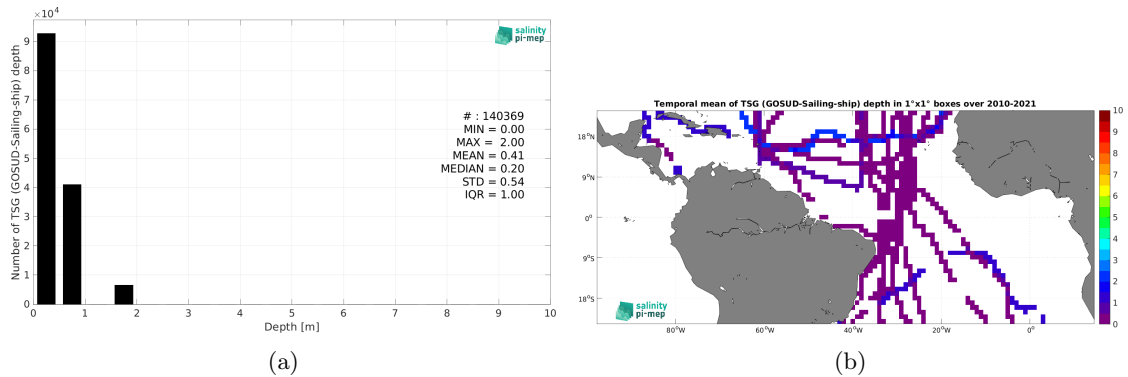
$\times 10^4$

salinity pi-mep

Number of TSG (GOSUD-Sailing-ship) depth

9
8
7
6
5
4
3
2
1
0

# : 140369
MIN = 0.00
MAX = 2.00
MEAN = 0.41
MEDIAN = 0.20
STD = 0.54
IQR = 1.00

0 1 2 3 4 5 6 7 8 9 10
Depth [m]

(a)

Temporal mean of TSG (GOSUD-Sailing-ship) depth in 1°x1° boxes over 2010-2021

18°N
9°N
0°
9°S
18°S

80°W 60°W 40°W 20°W 0°

salinity pi-mep

10
9
8
7
6
5
4
3
2
1
0

(b)